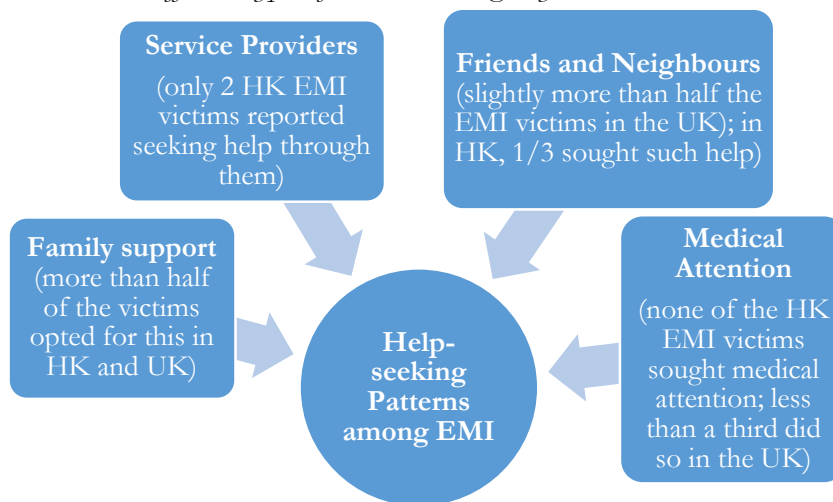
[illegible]

Service Providers (only 2 HK EMI victims reported seeking help through them)

Friends and Neighbours (slightly more than half the EMI victims in the UK); in HK, 1/3 sought such help)

Family support (more than half of the victims opted for this in HK and UK)

Help-seeking Patterns among EMI

Medical Attention (none of the HK EMI victims sought medical attention; less than a third did so in the UK)